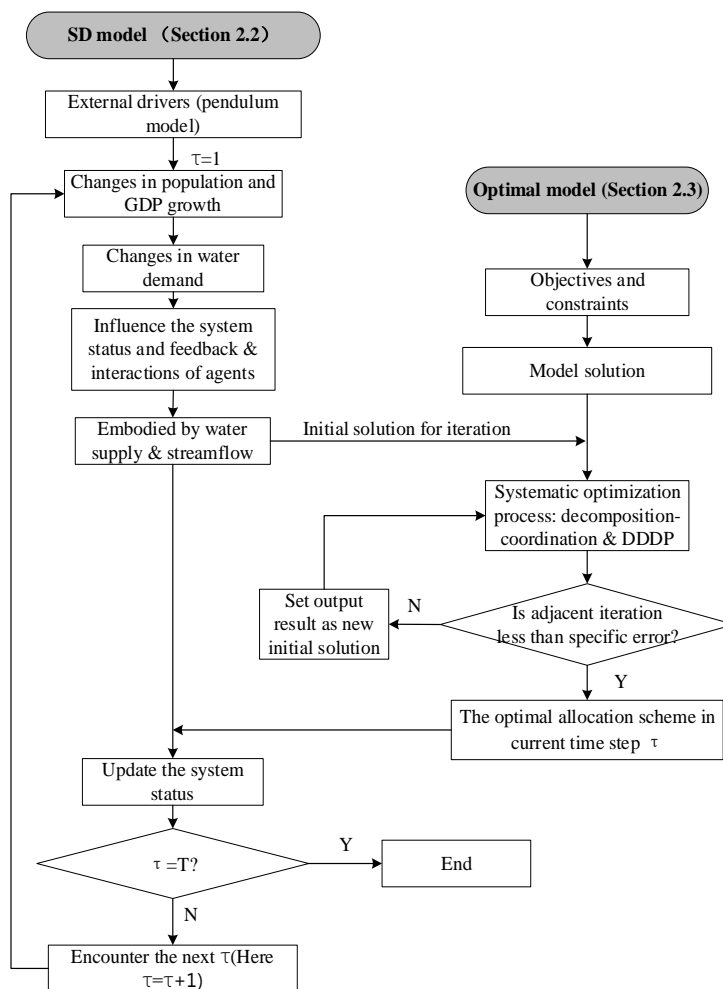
SD model （Section 2.2）

External drivers (pendulum model)

τ=1

Changes in population and GDP growth

Changes in water demand

Influence the system status and feedback & interactions of agents

Embodied by water supply & streamflow

Initial solution for iteration

Optimal model (Section 2.3)

Objectives and constraints

Model solution

Systematic optimization process: decomposition-coordination & DDDP

Set output result as new initial solution

N

Is adjacent iteration less than specific error?

Y

The optimal allocation scheme in current time step τ

Update the system status

τ =T?

Y

End

N

Encounter the next τ(Here τ=τ+1)